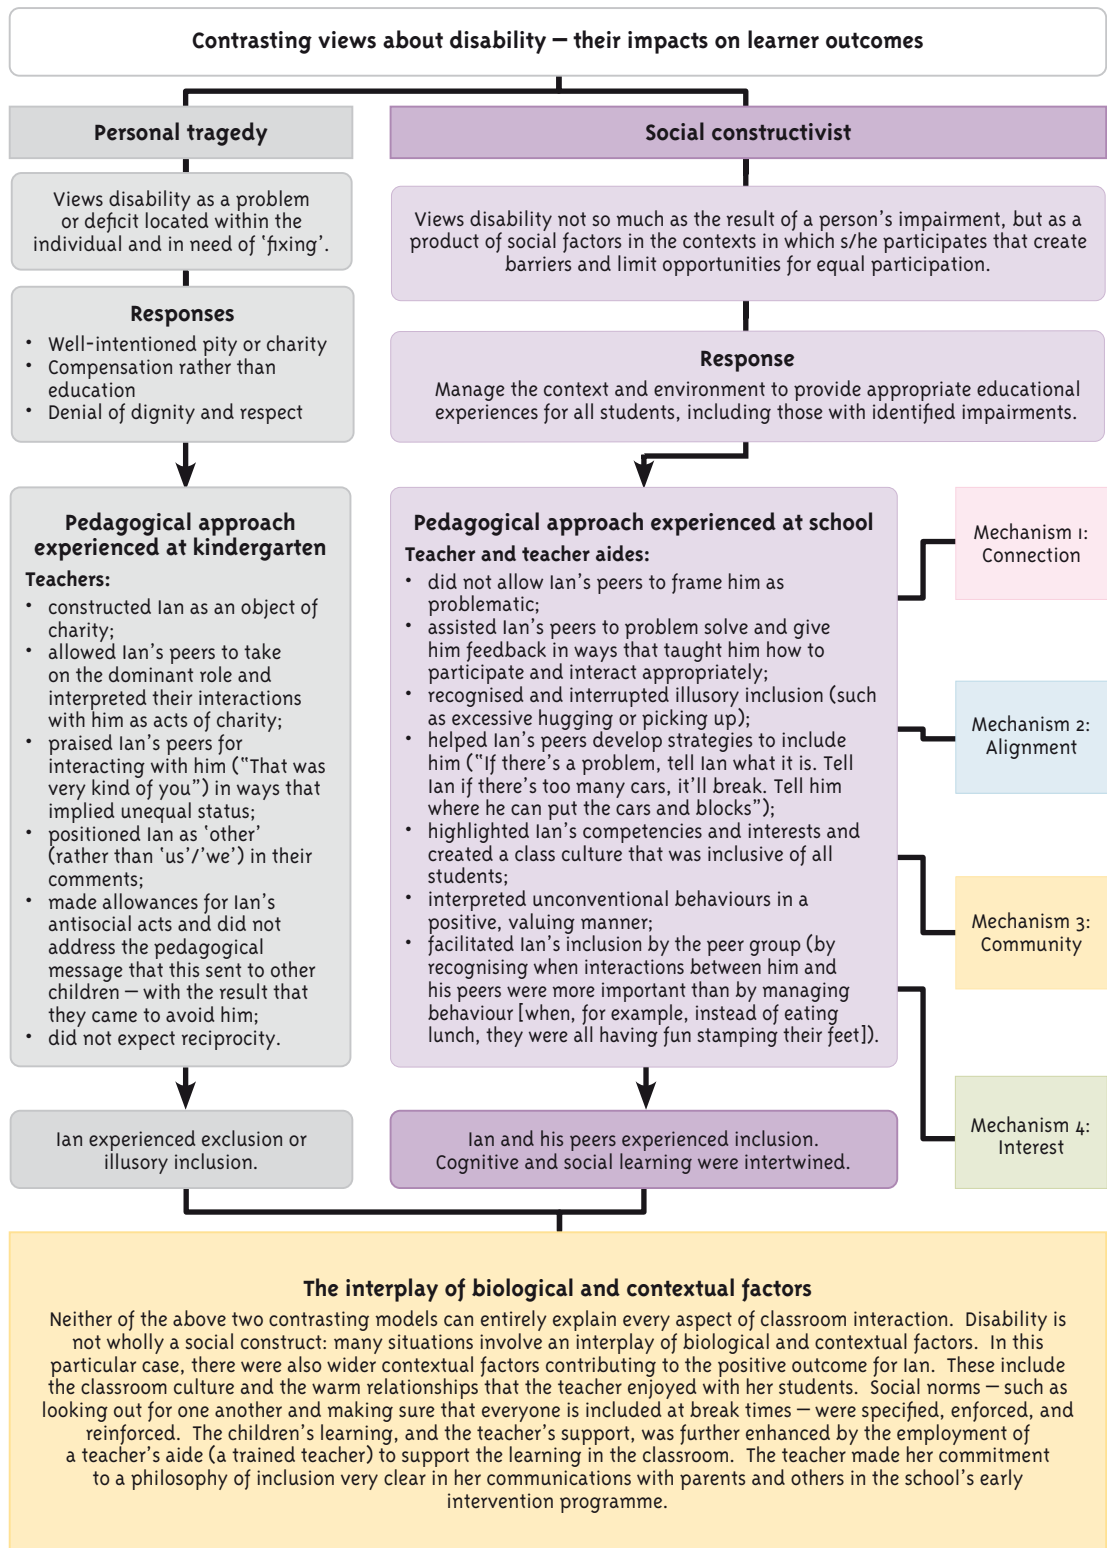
Contrasting views about disability – their impacts on learner outcomes

Personal tragedy

Views disability as a problem or deficit located within the individual and in need of 'fixing'.

Responses
- Well-intentioned pity or charity
- Compensation rather than education
- Denial of dignity and respect

Pedagogical approach experienced at kindergarten
Teachers:
- constructed Ian as an object of charity;
- allowed Ian's peers to take on the dominant role and interpreted their interactions with him as acts of charity;
- praised Ian's peers for interacting with him ("That was very kind of you") in ways that implied unequal status;
- positioned Ian as 'other' (rather than 'us'/'we') in their comments;
- made allowances for Ian's antisocial acts and did not address the pedagogical message that this sent to other children – with the result that they came to avoid him;
- did not expect reciprocity.

Ian experienced exclusion or illusory inclusion.

Social constructivist

Views disability not so much as the result of a person's impairment, but as a product of social factors in the contexts in which s/he participates that create barriers and limit opportunities for equal participation.

Response
Manage the context and environment to provide appropriate educational experiences for all students, including those with identified impairments.

Pedagogical approach experienced at school
Teacher and teacher aides:
- did not allow Ian's peers to frame him as problematic;
- assisted Ian's peers to problem solve and give him feedback in ways that taught him how to participate and interact appropriately;
- recognised and interrupted illusory inclusion (such as excessive hugging or picking up);
- helped Ian's peers develop strategies to include him ("If there's a problem, tell Ian what it is. Tell Ian if there's too many cars, it'll break. Tell him where he can put the cars and blocks");
- highlighted Ian's competencies and interests and created a class culture that was inclusive of all students;
- interpreted unconventional behaviours in a positive, valuing manner;
- facilitated Ian's inclusion by the peer group (by recognising when interactions between him and his peers were more important than by managing behaviour [when, for example, instead of eating lunch, they were all having fun stamping their feet]).

Mechanism 1: Connection

Mechanism 2: Alignment

Mechanism 3: Community

Mechanism 4: Interest

Ian and his peers experienced inclusion. Cognitive and social learning were intertwined.

The interplay of biological and contextual factors
Neither of the above two contrasting models can entirely explain every aspect of classroom interaction. Disability is not wholly a social construct: many situations involve an interplay of biological and contextual factors. In this particular case, there were also wider contextual factors contributing to the positive outcome for Ian. These include the classroom culture and the warm relationships that the teacher enjoyed with her students. Social norms – such as looking out for one another and making sure that everyone is included at break times – were specified, enforced, and reinforced. The children's learning, and the teacher's support, was further enhanced by the employment of a teacher's aide (a trained teacher) to support the learning in the classroom. The teacher made her commitment to a philosophy of inclusion very clear in her communications with parents and others in the school's early intervention programme.